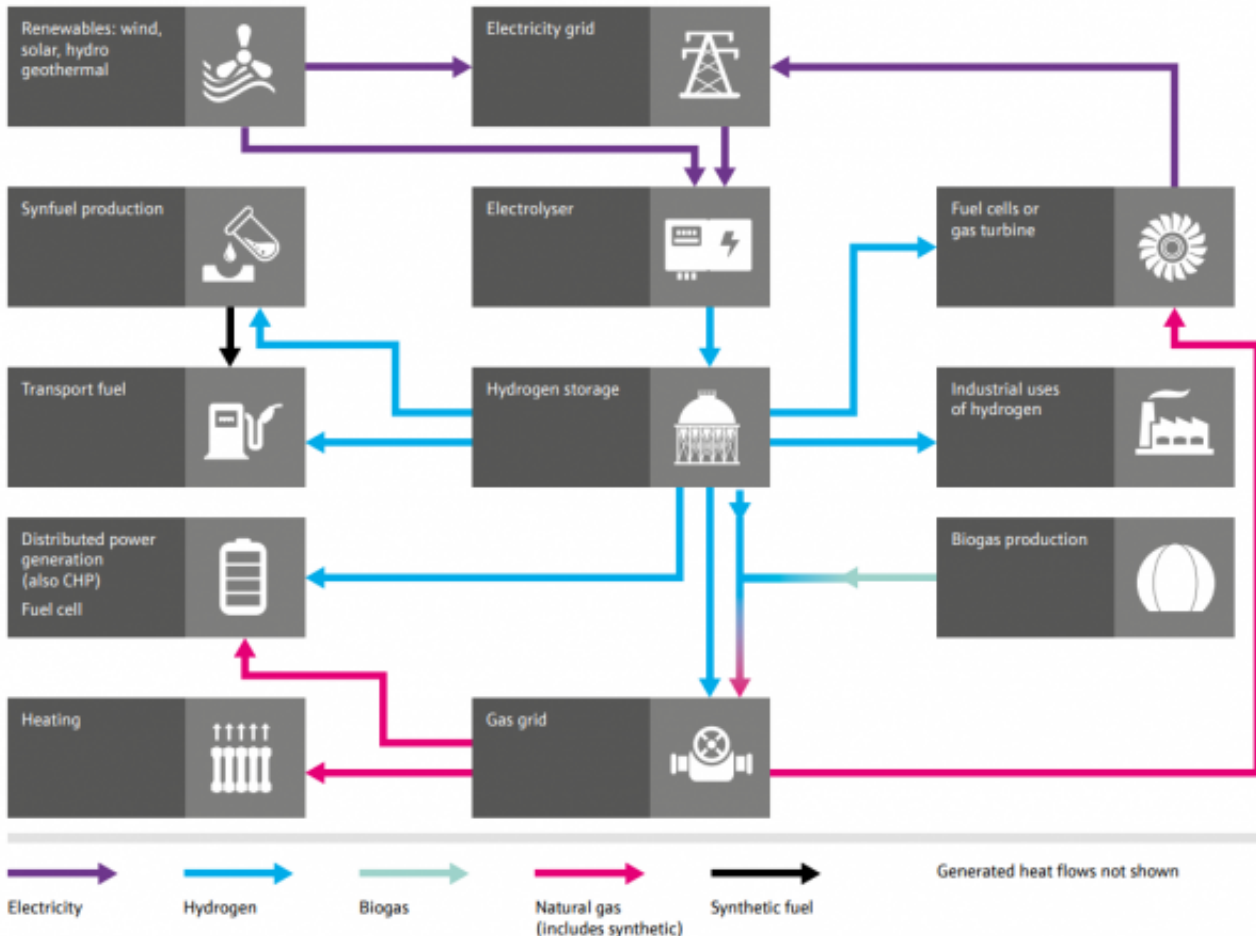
Renewables: wind, solar, hydro geothermal

Electricity grid

Synfuel production

Electrolyser

Fuel cells or gas turbine

Transport fuel

Hydrogen storage

Industrial uses of hydrogen

Distributed power generation (also CHP)
Fuel cell

Biogas production

Heating

Gas grid

Electricity

Hydrogen

Biogas

Natural gas (includes synthetic)

Synthetic fuel

Generated heat flows not shown